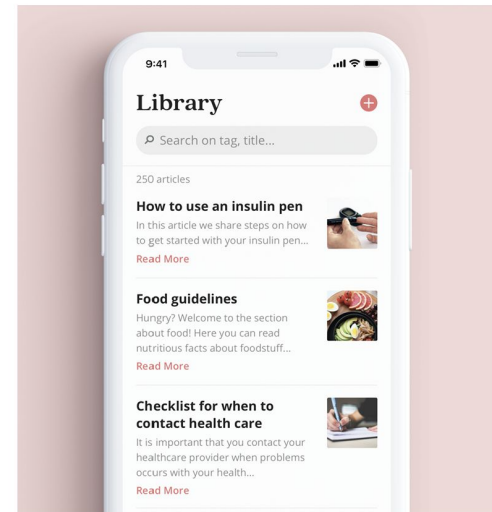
9:41

Library

Search on tag, title...

250 articles

How to use an insulin pen
In this article we share steps on how to get started with your insulin pen...
Read More

Food guidelines
Hungry? Welcome to the section about food! Here you can read nutritious facts about foodstuff...
Read More

Checklist for when to contact health care
It is important that you contact your healthcare provider when problems occurs with your health...
Read More